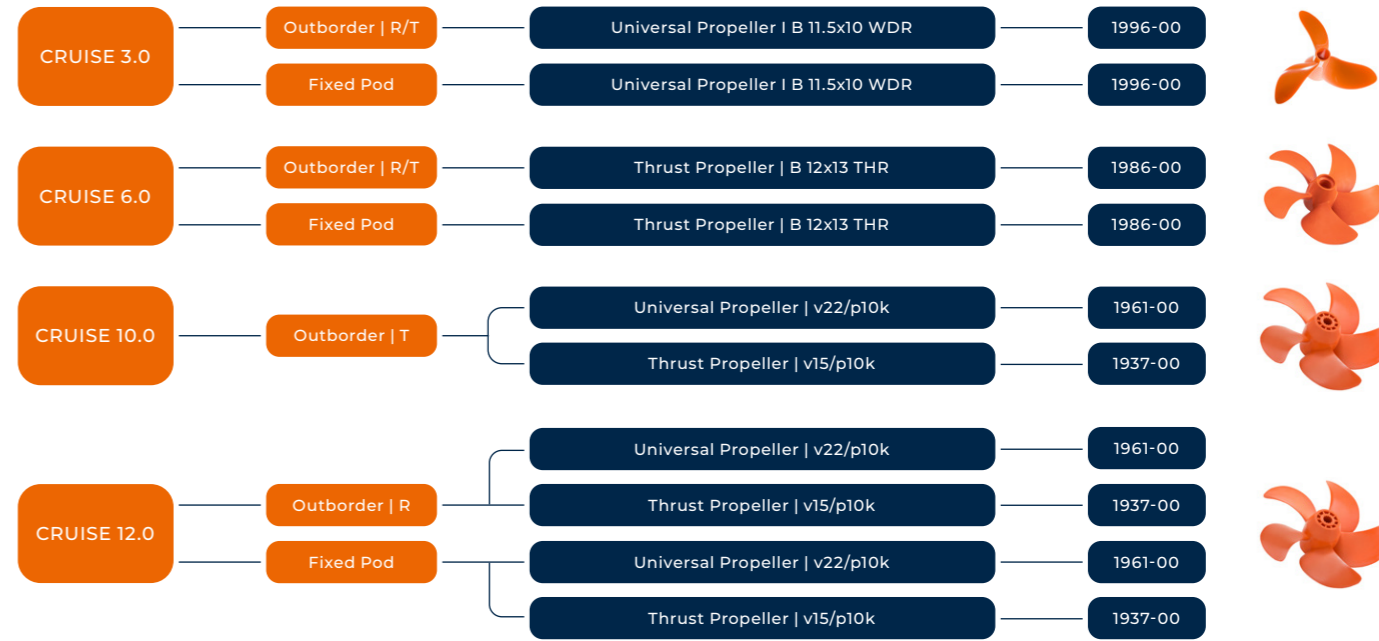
CRUISE 3.0
Outborder | R/T
Universal Propeller I B 11.5x10 WDR
1996-00
Fixed Pod
Universal Propeller I B 11.5x10 WDR
1996-00

CRUISE 6.0
Outborder | R/T
Thrust Propeller | B 12x13 THR
1986-00
Fixed Pod
Thrust Propeller | B 12x13 THR
1986-00

CRUISE 10.0
Outborder | T
Universal Propeller | v22/p10k
1961-00
Thrust Propeller | v15/p10k
1937-00

CRUISE 12.0
Outborder | R
Universal Propeller | v22/p10k
1961-00
Thrust Propeller | v15/p10k
1937-00
Fixed Pod
Universal Propeller | v22/p10k
1961-00
Thrust Propeller | v15/p10k
1937-00